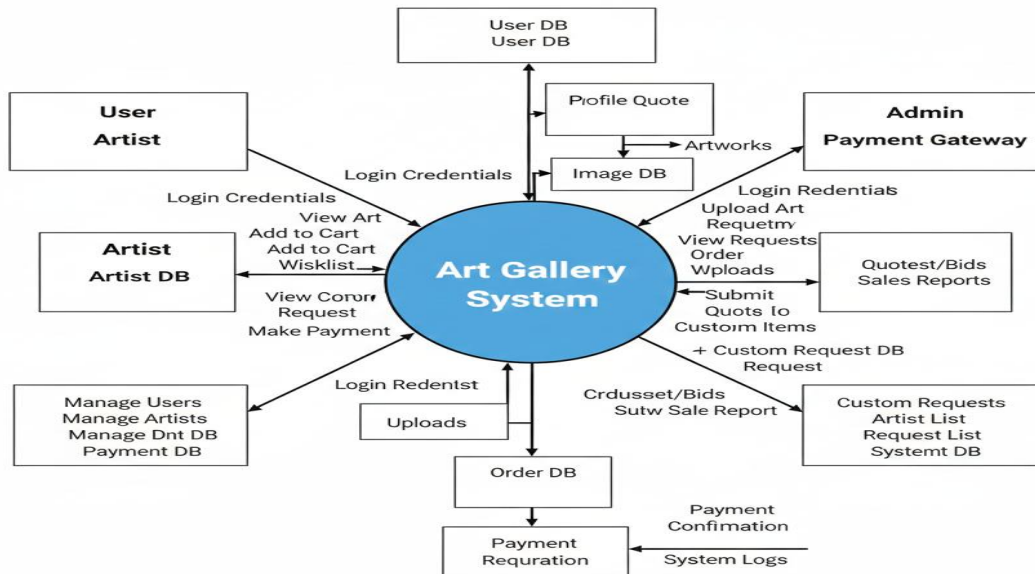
User DB
User DB

Profile Quote

Artworks

Image DB

User
Artist

Login Credentials

Login Credentials

View Art
Add to Cart
Add to Cart
Wisklist

Artist
Artist DB

View Corom
Request
Make Payment

Art Gallery System

Admin
Payment Gateway

Login Redentials
Upload Art
Requetmy
View Requests
Order
Wploads

Quotest/Bids
Sales Reports

Submit
Quots Io
Custoim Items

+ Custom Request DB
Request

Manage Users
Manage Artists
Manage Dnt DB
Payment DB

Login Redentist

Uploads

Crdusset/Bids
Sutw Sale Report

Custom Requests
Artist List
Request List
Systemt DB

Order DB

Payment
Confimation

Payment
Requration

System Logs